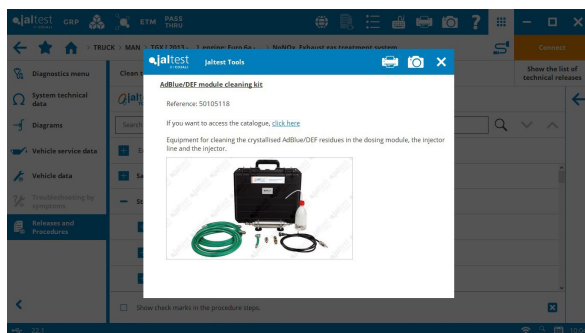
jaltest GRP ETM PASS THRU

> TRUCK > MAN > TGX (2013- > Engine: Euro 6c- > NoNOx Exhaust gas treatment system

Connect

Diagnostics menu

Clean s

Show the list of technical releases

System technical data

Diagrams

Search

Vehicle service data

Vehicle data

Troubleshooting by symptoms

Releases and Procedures

jaltest Jaltest Tools

AdBlue/DEF module cleaning kit

Reference: 50105118

If you want to access the catalogue, click here

Equipment for cleaning the crystallised AdBlue/DEF residues in the dosing module, the injector line and the injector.

Show check marks in the procedure steps.

22.1